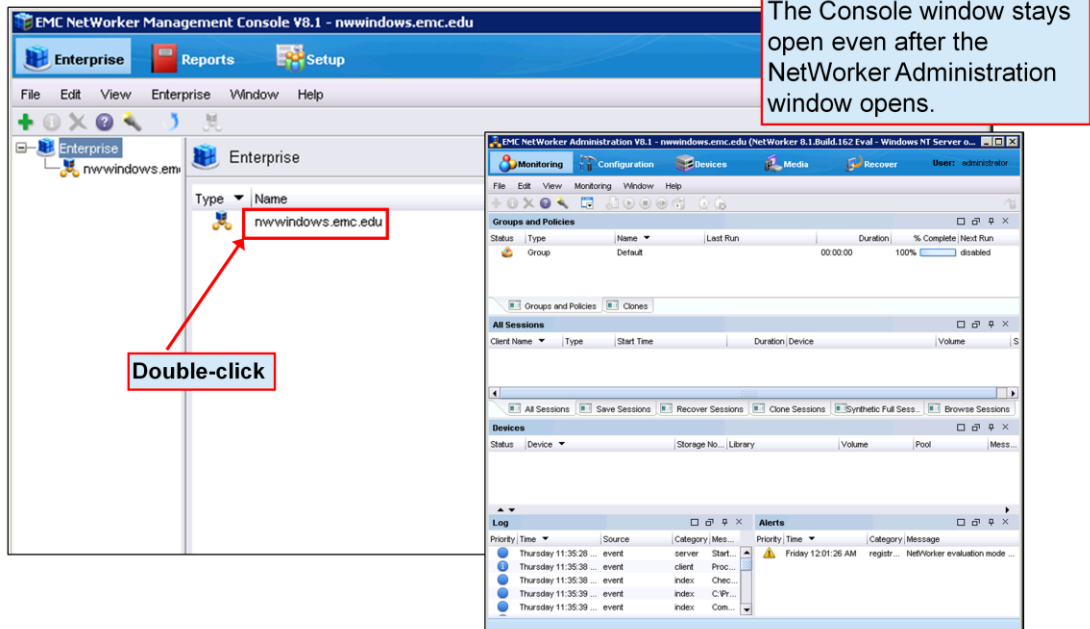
EMC NetWorker Management Console V8.1 - nwwindows.emc.edu

Enterprise Reports Setup

File Edit View Enterprise Window Help

Enterprise
nwwindows.emc

Enterprise

| Type | Name |
|---|---|
| | nwwindows.emc.edu |

Double-click

The Console window stays open even after the NetWorker Administration window opens.

EMC NetWorker Administration V8.1 - nwwindows.emc.edu (NetWorker 8.1.Build.162 Eval - Windows NT Server o...

Monitoring Configuration Devices Media Recover User: administrator

File Edit View Monitoring Window Help

Groups and Policies

| Status | Type | Name | Last Run | Duration | % Complete | Next Run |
|---|---|---|---|---|---|---|
| | Group | Default | | 00:00:00 | 100% | disabled |

Groups and Policies | Clones

All Sessions

| Client Name | Type | Start Time | Duration | Device | Volume | S |
|---|---|---|---|---|---|---|

All Sessions | Save Sessions | Recover Sessions | Clone Sessions | Synthetic Full Sess... | Browse Sessions

Devices

| Status | Device | Storage No... | Library | Volume | Pool | Mess... |
|---|---|---|---|---|---|---|

Log

| Priority | Time | Source | Category | Mes... |
|---|---|---|---|---|
| | Thursday 11:35:28 ... | event | server | Start... |
| | Thursday 11:35:38 ... | event | client | Proc... |
| | Thursday 11:35:38 ... | event | index | Chec... |
| | Thursday 11:35:39 ... | event | index | C:\Pr... |
| | Thursday 11:35:39 ... | event | index | Com... |

Alerts

| Priority | Time | Category | Message |
|---|---|---|---|
| | Friday 12:01:26 AM | registr... | NetWorker evaluation mode ... |